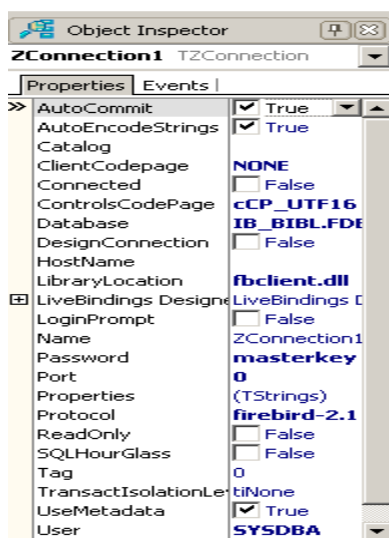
Object Inspector

ZConnection1 TZConnection

Properties | Events

| | |
|---|---|
| AutoCommit | True |
| AutoEncodeStrings | True |
| Catalog | |
| ClientCodepage | NONE |
| Connected | False |
| ControlsCodePage | cCP_UTF16 |
| Database | IB_BIBL.FDE |
| DesignConnection | False |
| HostName | |
| LibraryLocation | fbclient.dll |
| LiveBindings Designe | LiveBindings D |
| LoginPrompt | False |
| Name | ZConnection1 |
| Password | masterkey |
| Port | 0 |
| Properties | (TStrings) |
| Protocol | firebird-2.1 |
| ReadOnly | False |
| SQLHourGlass | False |
| Tag | 0 |
| TransactIsolationLe | tiNone |
| UseMetadata | True |
| User | SYSDBA |